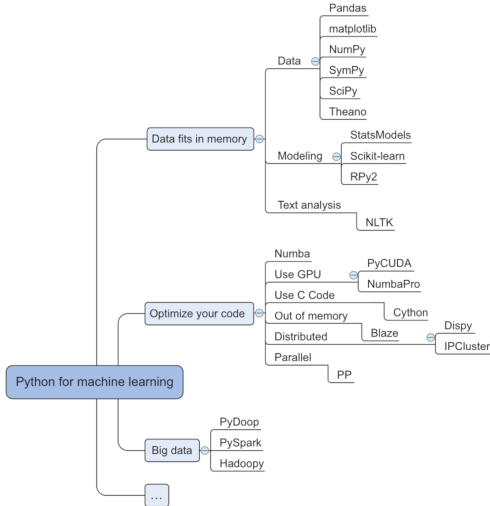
Python for machine learning

Data fits in memory

Data

Pandas

matplotlib

NumPy

SymPy

SciPy

Theano

Modeling

StatsModels

Scikit-learn

RPy2

Text analysis

NLTK

Optimize your code

Numba

Use GPU

PyCUDA

NumbaPro

Use C Code

Cython

Out of memory

Blaze

Distributed

Dispy

IPCluster

Parallel

PP

Big data

PyDoop

PySpark

Hadoopy

...